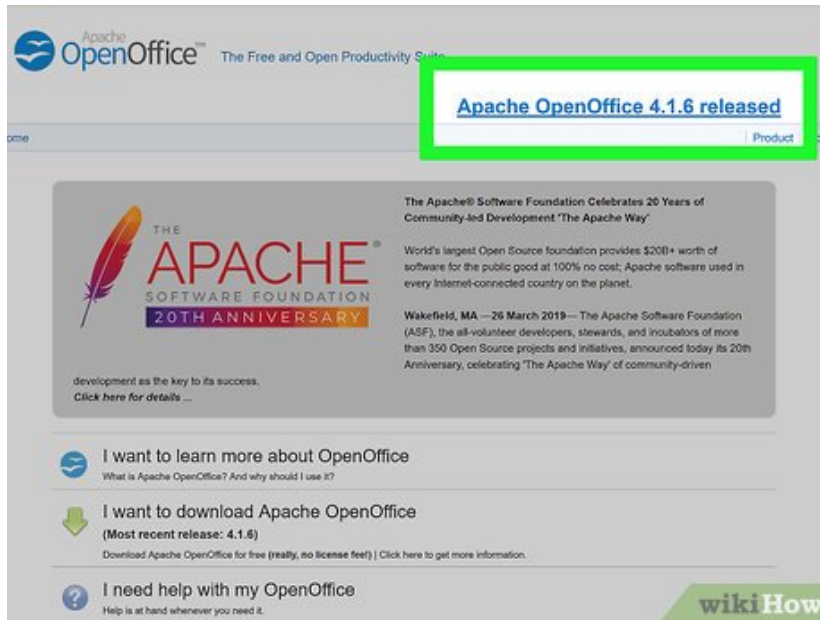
Apache OpenOffice™ The Free and Open Productivity Suite

Apache OpenOffice 4.1.6 released

ome

Product

THE APACHE® SOFTWARE FOUNDATION 20TH ANNIVERSARY

The Apache® Software Foundation Celebrates 20 Years of Community-led Development "The Apache Way"

World's largest Open Source foundation provides $20B+ worth of software for the public good at 100% no cost; Apache software used in every Internet-connected country on the planet.

Wakefield, MA — 26 March 2019 — The Apache Software Foundation (ASF), the all-volunteer developers, stewards, and incubators of more than 350 Open Source projects and initiatives, announced today its 20th Anniversary, celebrating "The Apache Way" of community-driven development as the key to its success.

Click here for details ...

I want to learn more about OpenOffice
What is Apache OpenOffice? And why should I use it?

I want to download Apache OpenOffice
(Most recent release: 4.1.6)
Download Apache OpenOffice for free (really, no license fee!) | Click here to get more information.

I need help with my OpenOffice
Help is at hand whenever you need it.

wikiHow